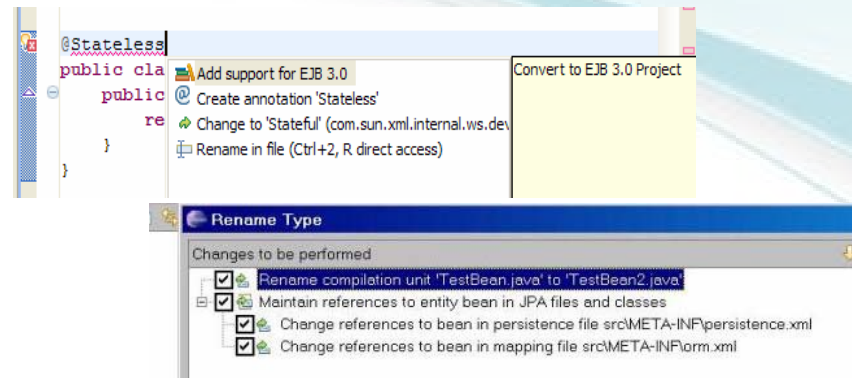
@Stateless
public cla
public
re
}
}

Add support for EJB 3.0
Create annotation 'Stateless'
Change to 'Stateful' (com.sun.xml.internal.ws.dev
Rename in file (Ctrl+2, R direct access)

Convert to EJB 3.0 Project

Rename Type

Changes to be performed

Rename compilation unit 'TestBean.java' to 'TestBean2.java'
Maintain references to entity bean in JPA files and classes
Change references to bean in persistence file src\META-INF\persistence.xml
Change references to bean in mapping file src\META-INF\orm.xml